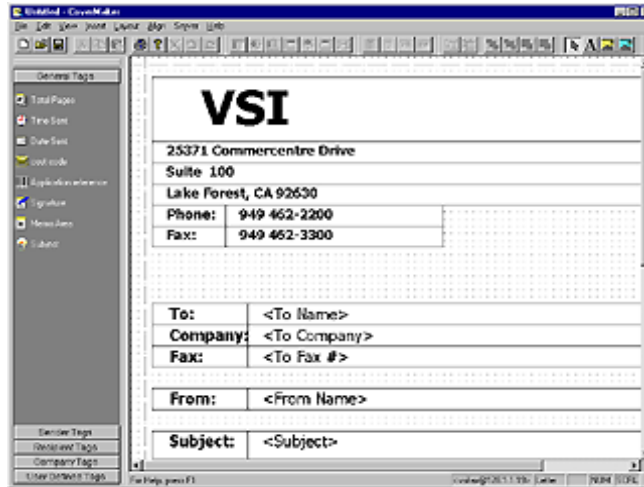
Untitled - CoverMaker
File Edit View Insert Layout Align Styles Help

General Tags
Total Pages
Time Sent
Date Sent
cost code
Application reference
Signature
Memo Area
Subject

Sender Tags
Recipient Tags
Company Tags
User Defined Tags

VSI

25371 Commercentre Drive
Suite 100
Lake Forest, CA 92630

| Phone: | 949 462-2200 |
|---|---|
| Fax: | 949 462-3300 |

| To: | <To Name> |
|---|---|
| Company: | <To Company> |
| Fax: | <To Fax #> |

| From: | <From Name> |
|---|---|

| Subject: | <Subject> |
|---|---|

For Help, press F1
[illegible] Letter NUM SCRL